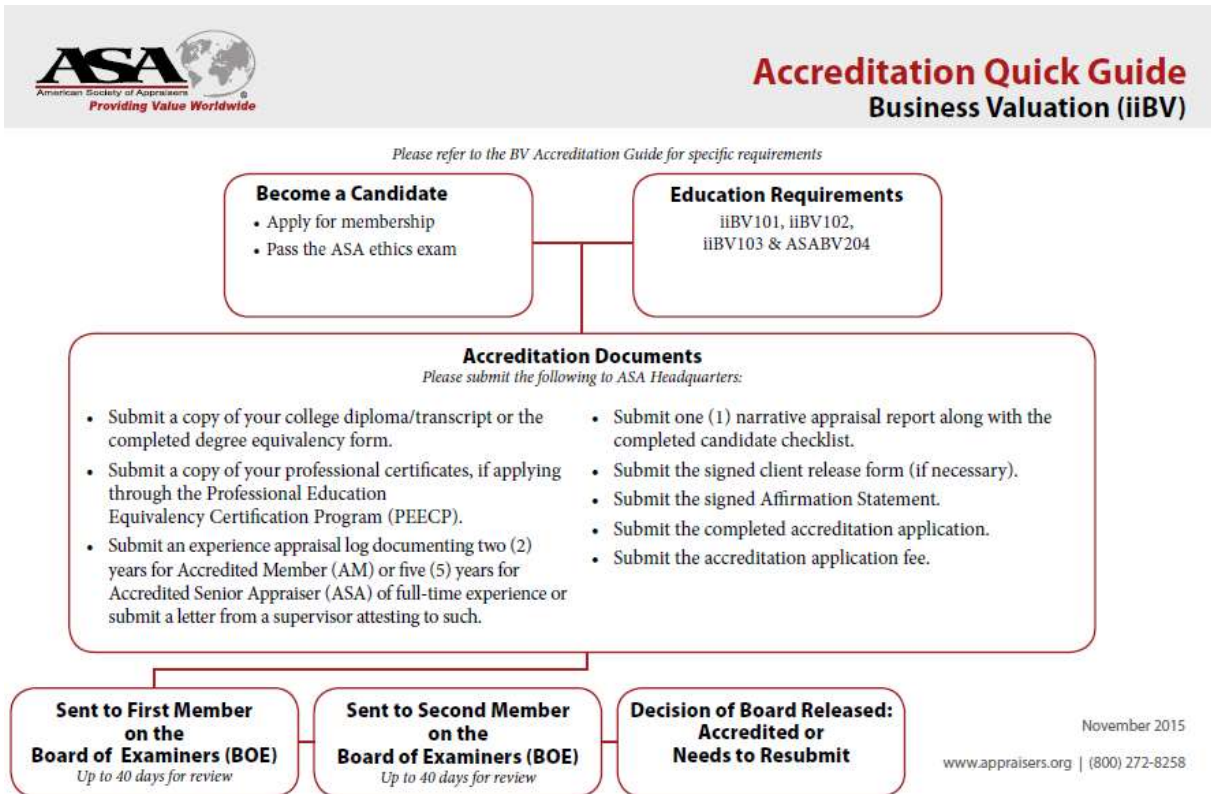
ASA
American Society of Appraisers
Providing Value Worldwide

Accreditation Quick Guide
Business Valuation (iiBV)

Please refer to the BV Accreditation Guide for specific requirements

Become a Candidate
• Apply for membership
• Pass the ASA ethics exam

Education Requirements
iiBV101, iiBV102, iiBV103 & ASABV204

Accreditation Documents
Please submit the following to ASA Headquarters:

• Submit a copy of your college diploma/transcript or the completed degree equivalency form.
• Submit a copy of your professional certificates, if applying through the Professional Education Equivalency Certification Program (PEECP).
• Submit an experience appraisal log documenting two (2) years for Accredited Member (AM) or five (5) years for Accredited Senior Appraiser (ASA) of full-time experience or submit a letter from a supervisor attesting to such.

• Submit one (1) narrative appraisal report along with the completed candidate checklist.
• Submit the signed client release form (if necessary).
• Submit the signed Affirmation Statement.
• Submit the completed accreditation application.
• Submit the accreditation application fee.

Sent to First Member on the Board of Examiners (BOE)
Up to 40 days for review

Sent to Second Member on the Board of Examiners (BOE)
Up to 40 days for review

Decision of Board Released: Accredited or Needs to Resubmit

November 2015

www.appraisers.org | (800) 272-8258